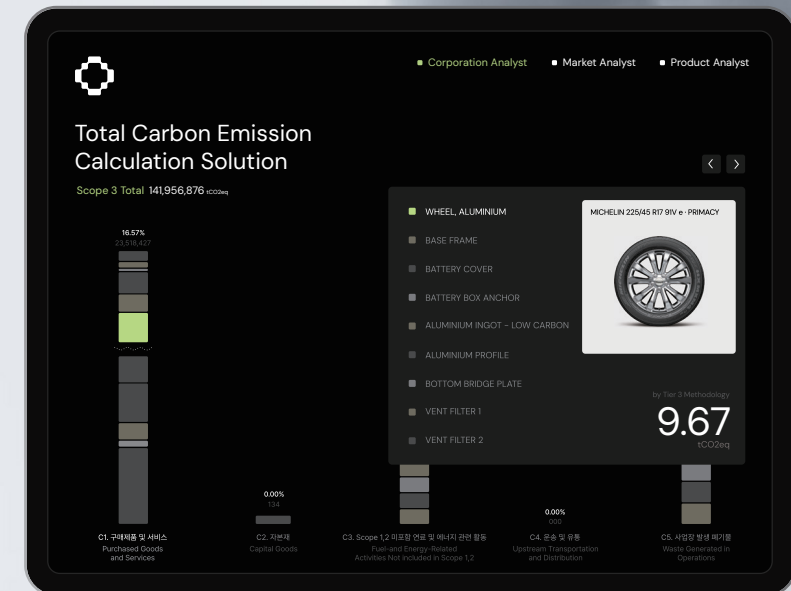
Corporation Analyst Market Analyst Product Analyst

Total Carbon Emission Calculation Solution

Scope 3 Total 141,956,876 tCO2eq

16.57%
23,518,427

WHEEL, ALUMINIUM
BASE FRAME
BATTERY COVER
BATTERY BOX ANCHOR
ALUMINIUM INGOT - LOW CARBON
ALUMINIUM PROFILE
BOTTOM BRIDGE PLATE
VENT FILTER 1
VENT FILTER 2

MICHELIN 225/45 R17 91V e · PRIMACY

by Tier 3 Methodology
9.67
tCO2eq

0.00%
134

0.00%
000

C1. 구매제품 및 서비스
Purchased Goods and Services

C2. 자본재
Capital Goods

C3. Scope 1,2 미포함 연료 및 에너지 관련 활동
Fuel-and Energy-Related Activities Not Included in Scope 1,2

C4. 운송 및 유통
Upstream Transportation and Distribution

C5. 사업장 발생 폐기물
Waste Generated in Operations